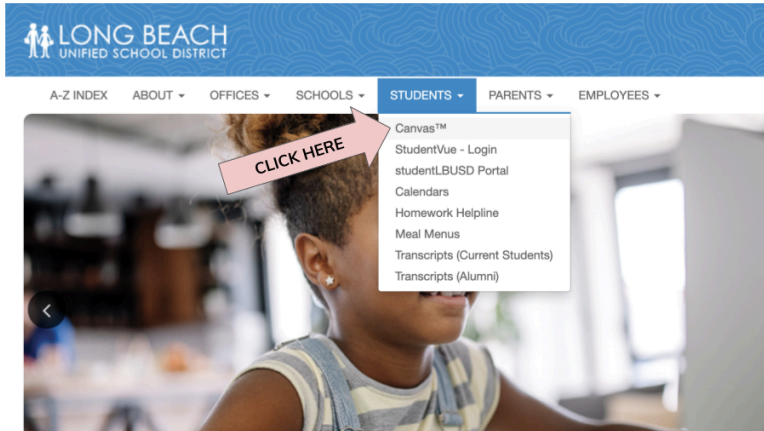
LONG BEACH
UNIFIED SCHOOL DISTRICT

A-Z INDEX
ABOUT
OFFICES
SCHOOLS
STUDENTS
PARENTS
EMPLOYEES

CLICK HERE

Canvas™
StudentVue - Login
studentLBUSD Portal
Calendars
Homework Helpline
Meal Menus
Transcripts (Current Students)
Transcripts (Alumni)